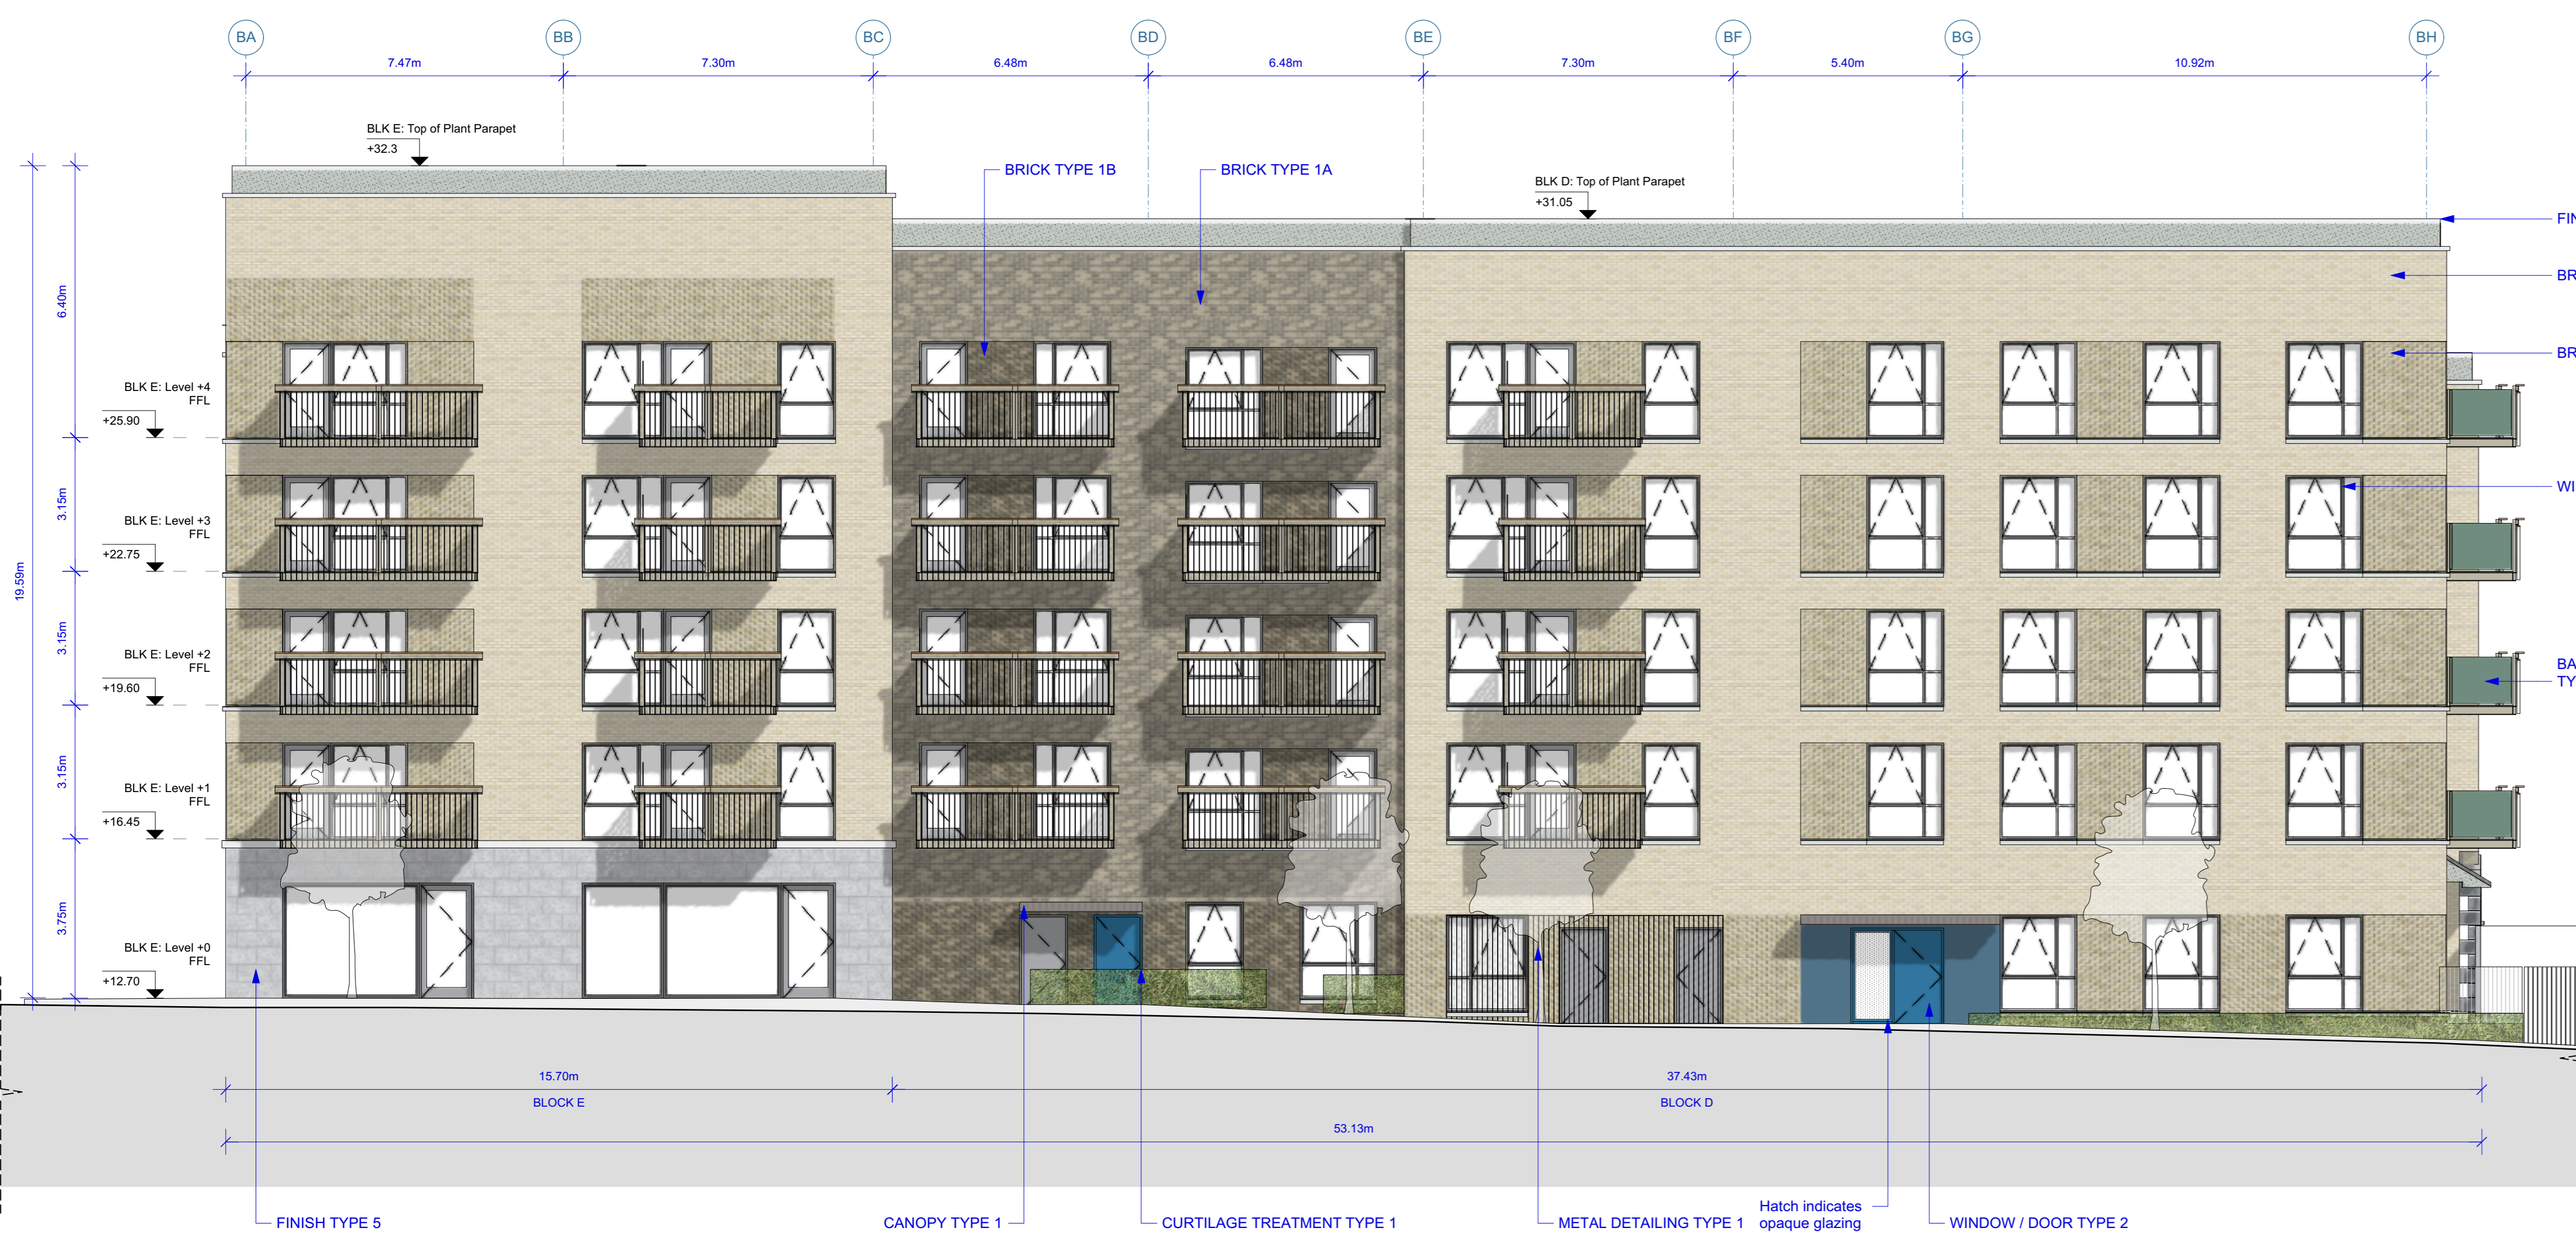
BA BB BC BD BE BF BG BH

7.47m 7.30m 6.48m 6.48m 7.30m 5.40m 10.92m

BLK E: Top of Plant Parapet
+32.3

BRICK TYPE 1B

BRICK TYPE 1A

BLK D: Top of Plant Parapet
+31.05

FIN

BR

BR

WI

BA
TY

6.40m

BLK E: Level +4
FFL
+25.90

3.15m

BLK E: Level +3
FFL
+22.75

19.59m

3.15m

BLK E: Level +2
FFL
+19.60

3.15m

BLK E: Level +1
FFL
+16.45

3.75m

BLK E: Level +0
FFL
+12.70

15.70m
BLOCK E

37.43m
BLOCK D

53.13m

FINISH TYPE 5

CANOPY TYPE 1

CURTILAGE TREATMENT TYPE 1

METAL DETAILING TYPE 1

Hatch indicates
opaque glazing

WINDOW / DOOR TYPE 2